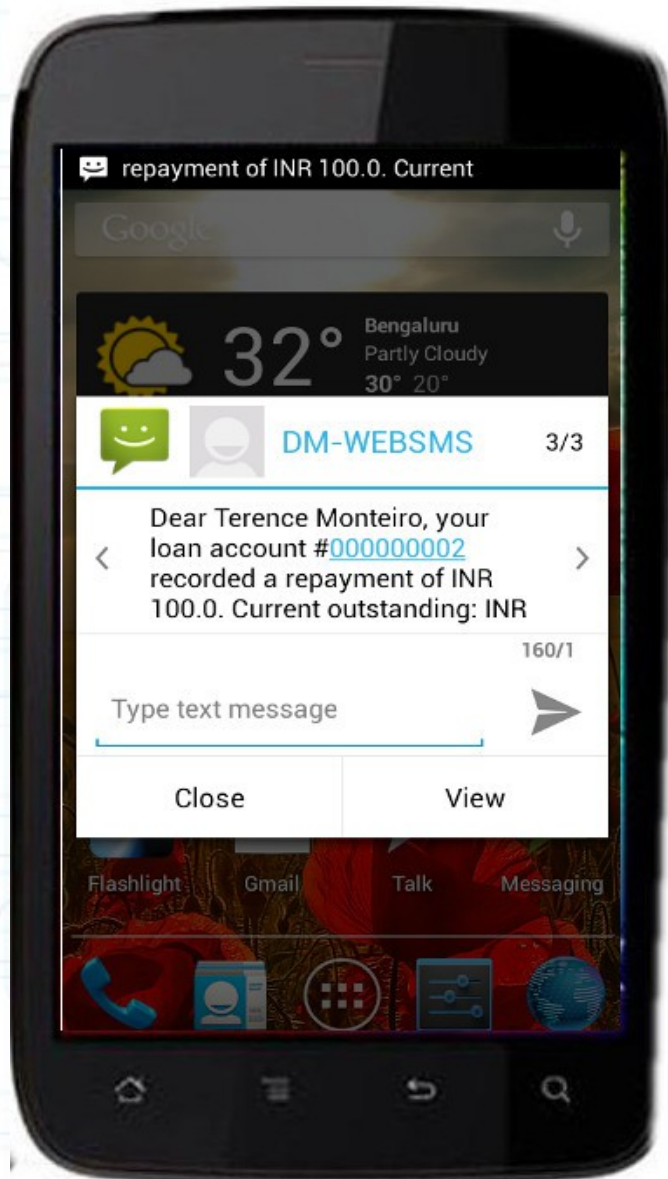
repayment of INR 100.0. Current

Google

32°
Bengaluru
Partly Cloudy
30° 20°

DM-WEBSMS
3/3

Dear Terence Monteiro, your loan account #000000002 recorded a repayment of INR 100.0. Current outstanding: INR

160/1

Type text message

Close
View

Flashlight
Gmail
Talk
Messaging